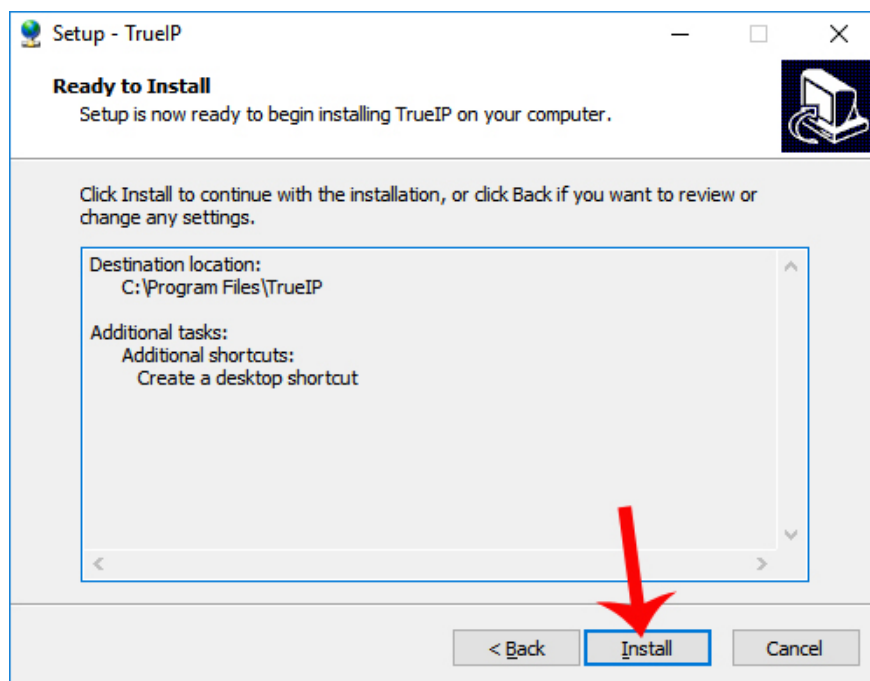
Setup - TrueIP

Ready to Install

Setup is now ready to begin installing TrueIP on your computer.

Click Install to continue with the installation, or click Back if you want to review or change any settings.

Destination location:
C:\Program Files\TrueIP

Additional tasks:
Additional shortcuts:
Create a desktop shortcut

< Back
Install
Cancel